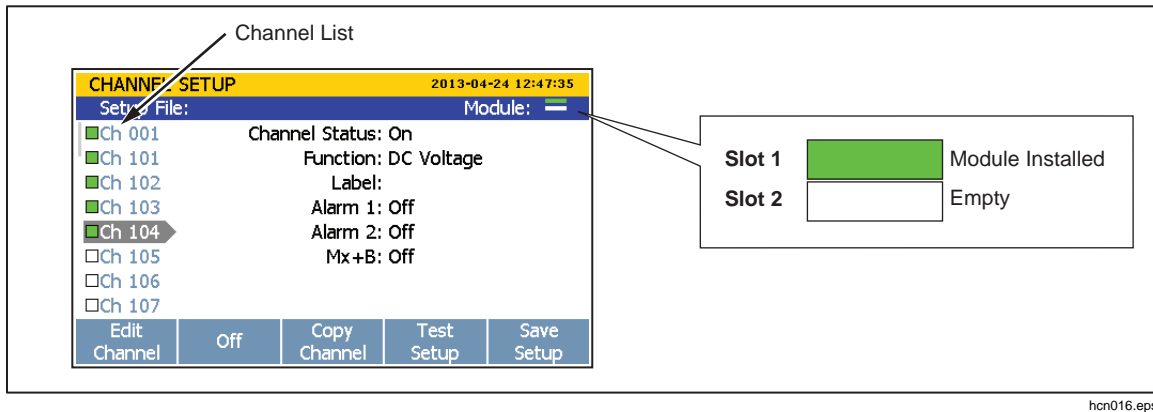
Channel List

CHANNEL SETUP 2013-04-24 12:47:35

Setup File: Module:

Ch 001
Ch 101
Ch 102
Ch 103
Ch 104
Ch 105
Ch 106
Ch 107

Channel Status: On
Function: DC Voltage
Label:
Alarm 1: Off
Alarm 2: Off
Mx+B: Off

Edit Channel | Off | Copy Channel | Test Setup | Save Setup

| Slot 1 | | Module Installed |
|---|---|---|
| Slot 2 | | Empty |

hcn016.eps